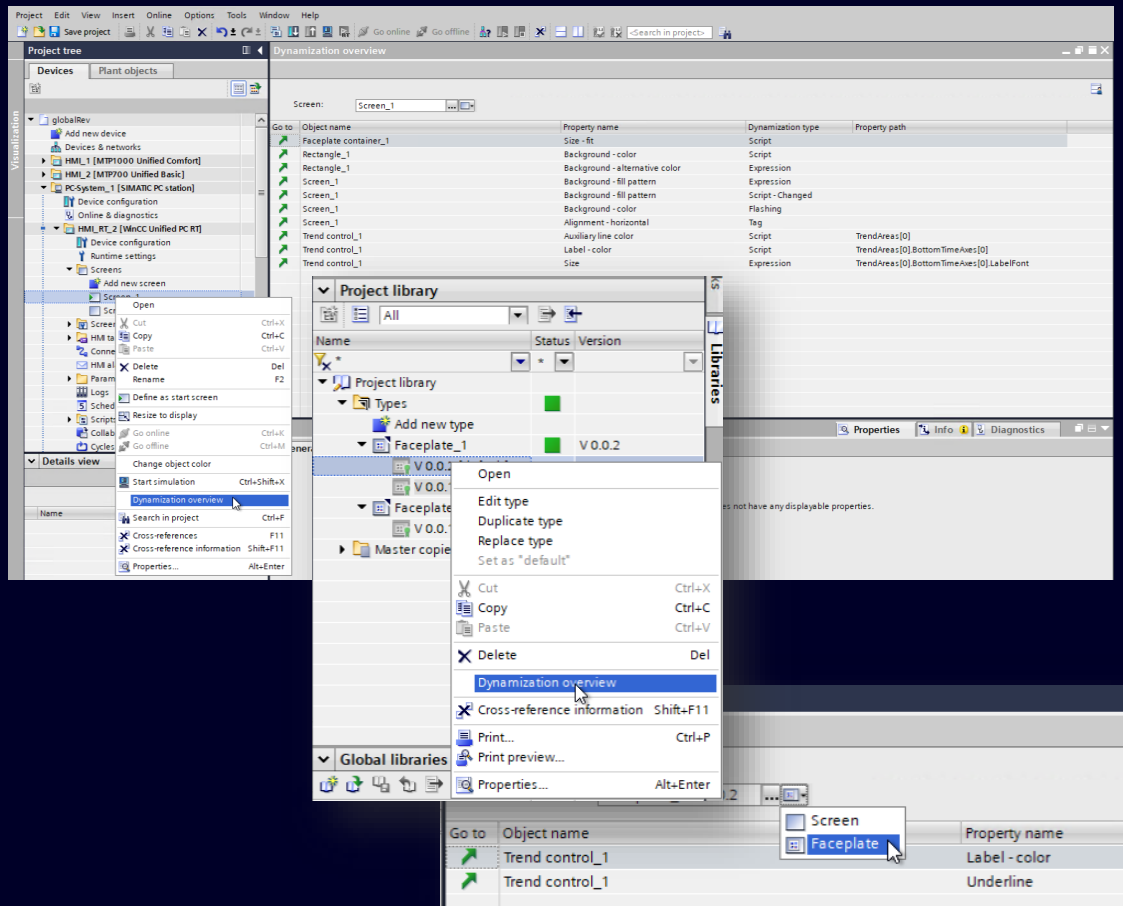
Project Edit View Insert Online Options Tools Window Help

Save project Go online Go offline <Search in project>

Project tree

Devices Plant objects

Visualization

globalRev
Add new device
Devices & networks
HMI_1 [MTP1000 Unified Comfort]
HMI_2 [MTP700 Unified Basic]
PC-System_1 [SIMATIC PC station]
Device configuration
Online & diagnostics
HMI_RT_2 [WinCC Unified PC RT]
Device configuration
Runtime settings
Screens
Add new screen
Screen_1
Scr
Scree
HMI ta
Conne
HMI al
Param
Logs
Sched
Scripts
Collab
Cycles

Details view

Name

Open
Cut Ctrl+X
Copy Ctrl+C
Paste Ctrl+V
Delete Del
Rename F2
Define as start screen
Resize to display
Go online Ctrl+K
Go offline Ctrl+M
Change object color
Start simulation Ctrl+Shift+X
Dynamization overview
Search in project Ctrl+F
Cross-references F11
Cross-reference information Shift+F11
Properties... Alt+Enter

Dynamization overview

Screen: Screen_1

| Go to | Object name | Property name | Dynamization type | Property path |
|---|---|---|---|---|
| | Faceplate container_1 | Size - fit | Script | |
| | Rectangle_1 | Background - color | Script | |
| | Rectangle_1 | Background - alternative color | Expression | |
| | Screen_1 | Background - fill pattern | Expression | |
| | Screen_1 | Background - fill pattern | Script - Changed | |
| | Screen_1 | Background - color | Flashing | |
| | Screen_1 | Alignment - horizontal | Tag | |
| | Trend control_1 | Auxiliary line color | Script | TrendAreas[0] |
| | Trend control_1 | Label - color | Script | TrendAreas[0].BottomTimeAxes[0] |
| | Trend control_1 | Size | Expression | TrendAreas[0].BottomTimeAxes[0].LabelFont |

Properties Info Diagnostics

es not have any displayable properties.

Project library

All

| Name | Status | Version |
|---|---|---|
| Project library | | |
| Types | | |
| Add new type | | |
| Faceplate_1 | | V 0.0.2 |
| V 0.0.2 | | |
| V 0.0.1 | | |
| Faceplate | | |
| V 0.0.1 | | |
| Master copie | | |

Libraries

Open
Edit type
Duplicate type
Replace type
Set as "default"
Cut Ctrl+X
Copy Ctrl+C
Paste Ctrl+V
Delete Del
Dynamization overview
Cross-reference information Shift+F11
Print... Ctrl+P
Print preview...
Properties... Alt+Enter

Global libraries

.2

Screen
Faceplate

| Go to | Object name | Property name |
|---|---|---|
| | Trend control_1 | Label - color |
| | Trend control_1 | Underline |